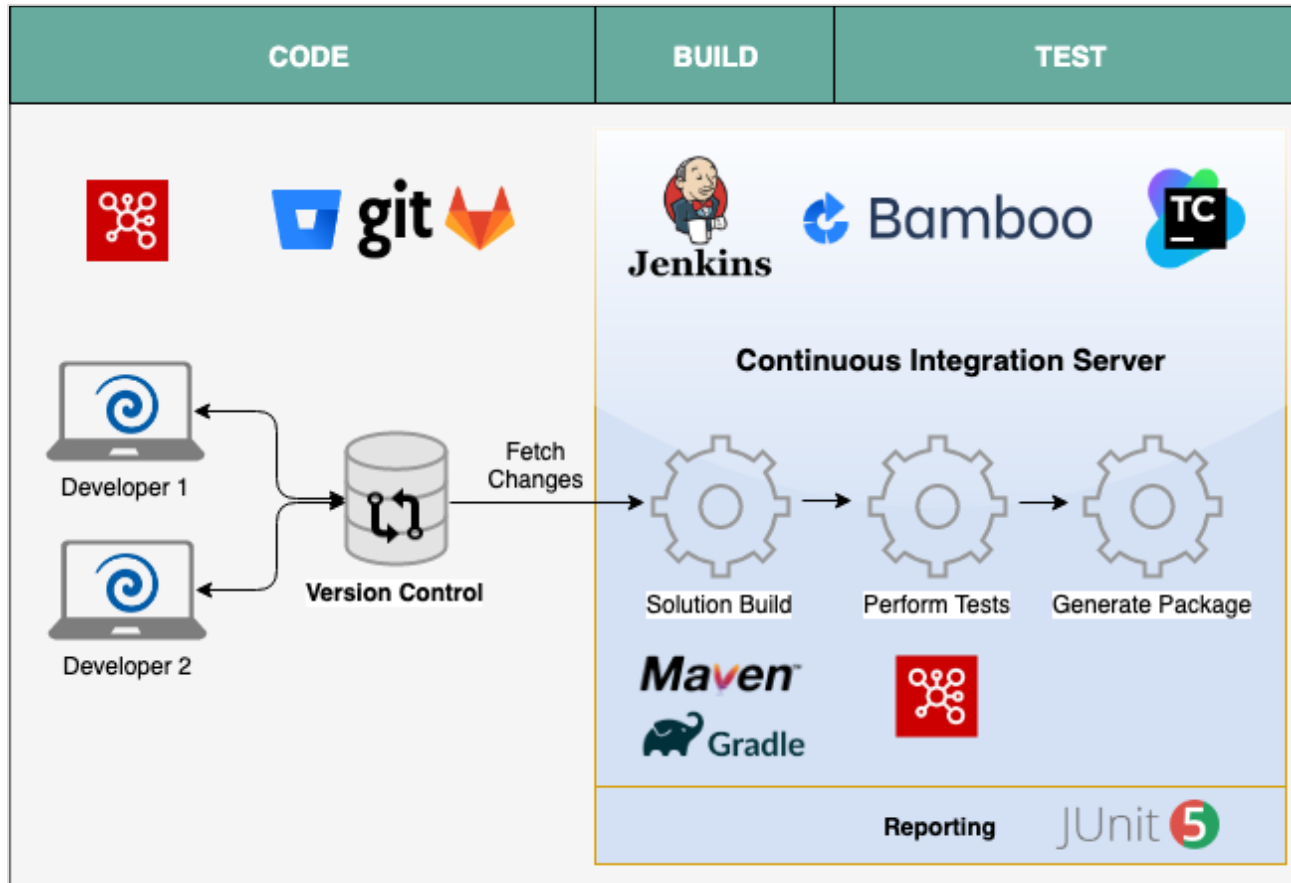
| CODE | BUILD | TEST |
|---|---|---|

git

Jenkins

Bamboo

TC

Continuous Integration Server

Developer 1

Developer 2

Fetch Changes

Version Control

Solution Build

Perform Tests

Generate Package

Maven

Gradle

Reporting

JUnit 5